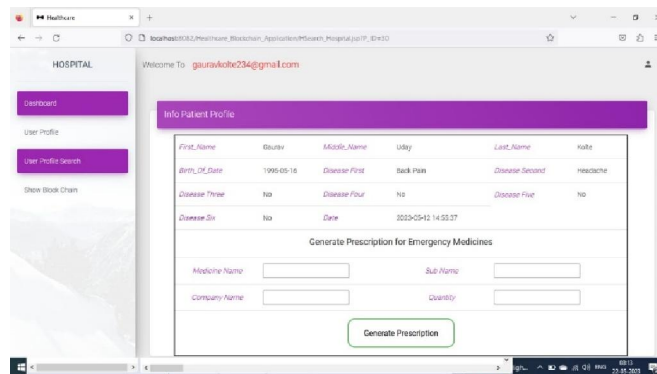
Healthcare
localhost:8082/Healthcare_Blockchain_Application/HSearch_Hospital.jsp?P_ID=10

HOSPITAL

Welcome To gauravkolte234@gmail.com

Dashboard
User Profile
User Profile Search
Show Block Chain

Info Patient Profile

| First_Name | Gaurav | Middle_Name | Uday | Last_Name | Kolte |
|---|---|---|---|---|---|
| Birth_Of_Date | 1996-05-16 | Disease First | Back Pain | Disease Second | Headache |
| Disease Three | No | Disease Four | No | Disease Five | No |
| Disease Six | No | Date | 2023-05-12 14:55:37 | | |

Generate Prescription for Emergency Medicines

Medicine Name
Sub Name
Company Name
Quantity

Generate Prescription

ENG